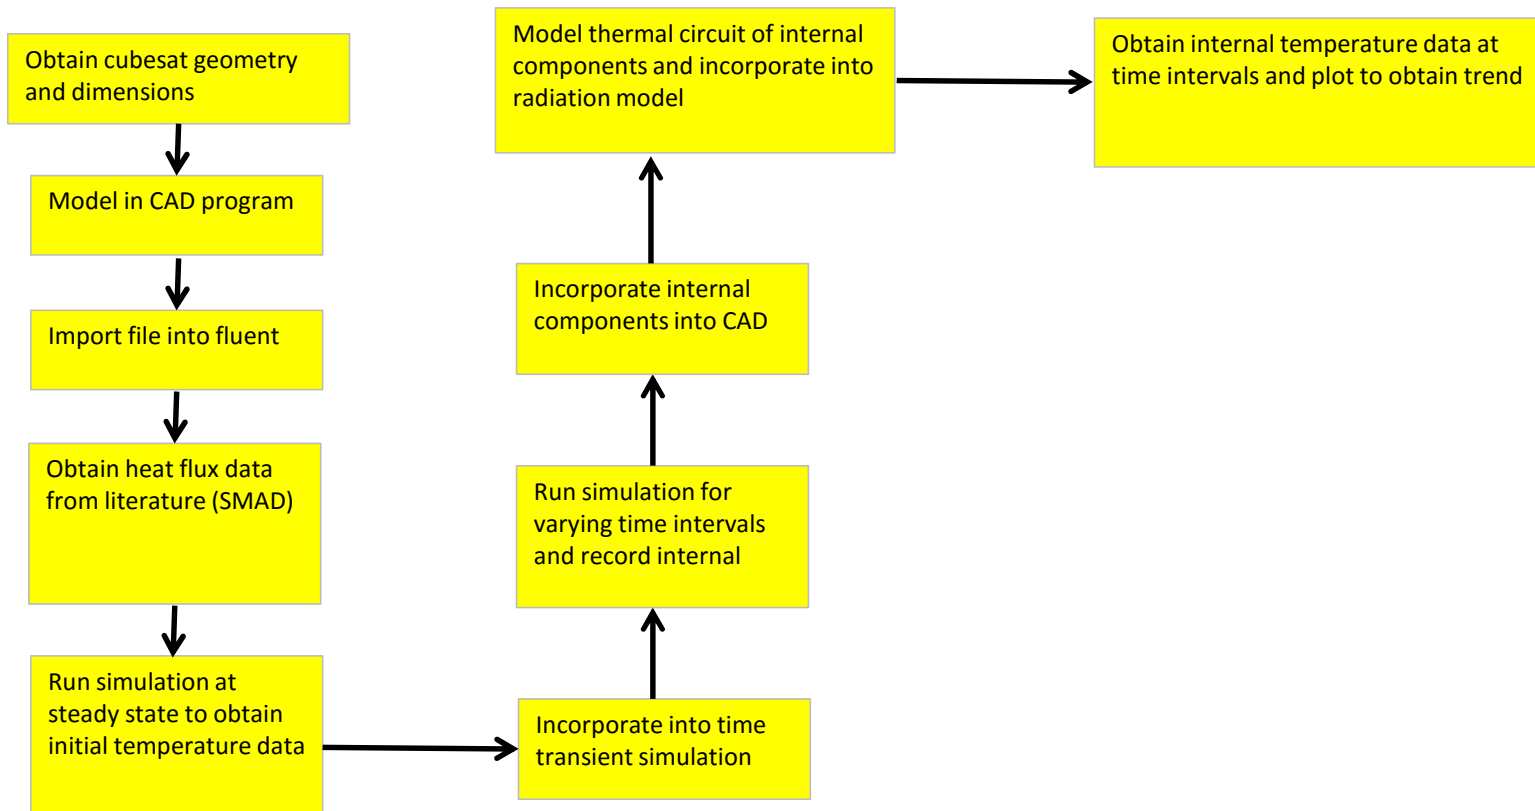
Obtain cubesat geometry and dimensions

Model in CAD program

Import file into fluent

Obtain heat flux data from literature (SMAD)

Run simulation at steady state to obtain initial temperature data

Incorporate into time transient simulation

Run simulation for varying time intervals and record internal

Incorporate internal components into CAD

Model thermal circuit of internal components and incorporate into radiation model

Obtain internal temperature data at time intervals and plot to obtain trend